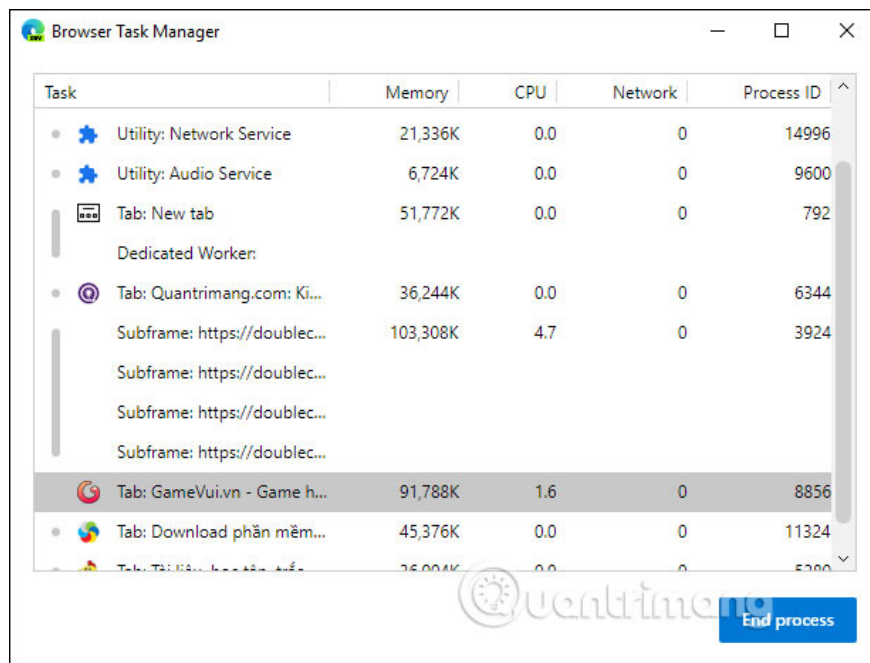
Browser Task Manager

| Task | Memory | CPU | Network | Process ID |
|---|---|---|---|---|
| Utility: Network Service | 21,336K | 0.0 | 0 | 14996 |
| Utility: Audio Service | 6,724K | 0.0 | 0 | 9600 |
| Tab: New tab | 51,772K | 0.0 | 0 | 792 |
| Dedicated Worker: | | | | |
| Tab: Quantrimang.com: Ki... | 36,244K | 0.0 | 0 | 6344 |
| Subframe: https://doublec... | 103,308K | 4.7 | 0 | 3924 |
| Subframe: https://doublec... | | | | |
| Subframe: https://doublec... | | | | |
| Subframe: https://doublec... | | | | |
| Tab: GameVui.vn - Game h... | 91,788K | 1.6 | 0 | 8856 |
| Tab: Download phần mềm... | 45,376K | 0.0 | 0 | 11324 |
| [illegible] | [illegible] | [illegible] | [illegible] | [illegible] |

Quantrimang

End process